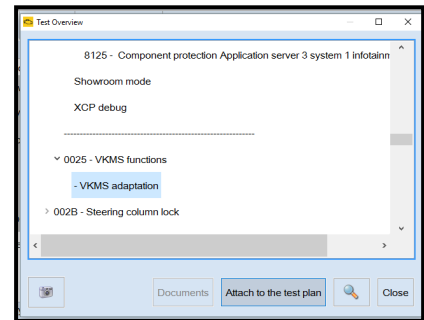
Test Overview

8125 - Component protection Application server 3 system 1 infotainm

Showroom mode

XCP debug

------------------------------------------------------------

0025 - VKMS functions

- VKMS adaptation

002B - Steering column lock

Documents

Attach to the test plan

Close